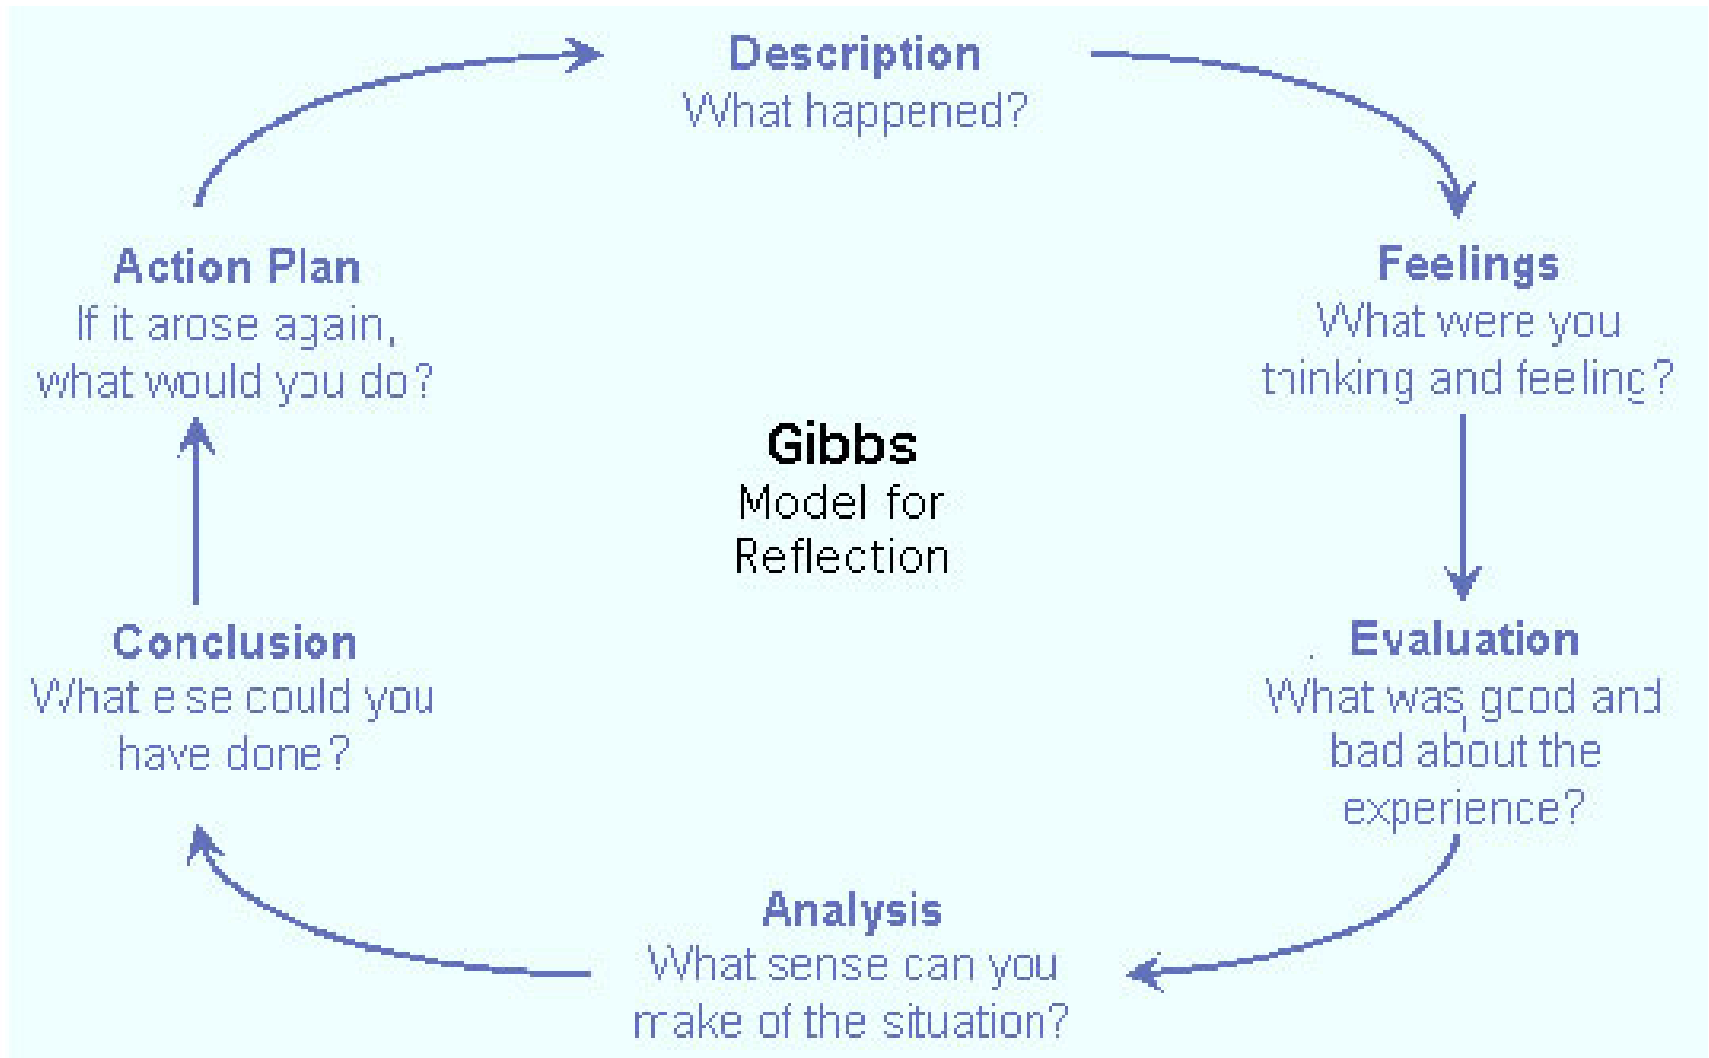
Description
What happened?

Feelings
What were you thinking and feeling?

Evaluation
What was good and bad about the experience?

Analysis
What sense can you make of the situation?

Conclusion
What else could you have done?

Action Plan
If it arose again, what would you do?

Gibbs
Model for Reflection